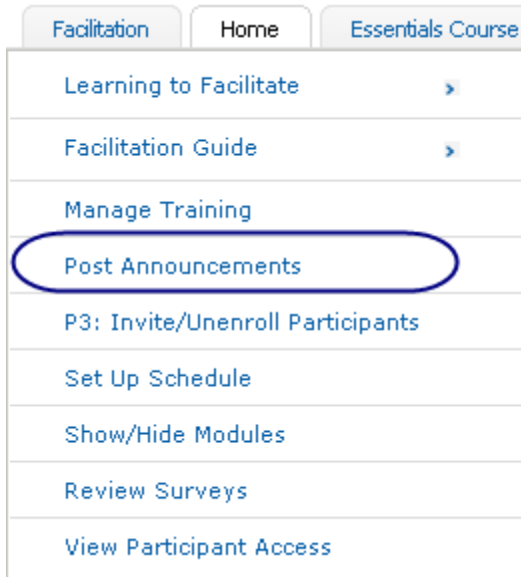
Facilitation Home Essentials Course

Learning to Facilitate

Facilitation Guide

Manage Training

Post Announcements

P3: Invite/Unenroll Participants

Set Up Schedule

Show/Hide Modules

Review Surveys

View Participant Access